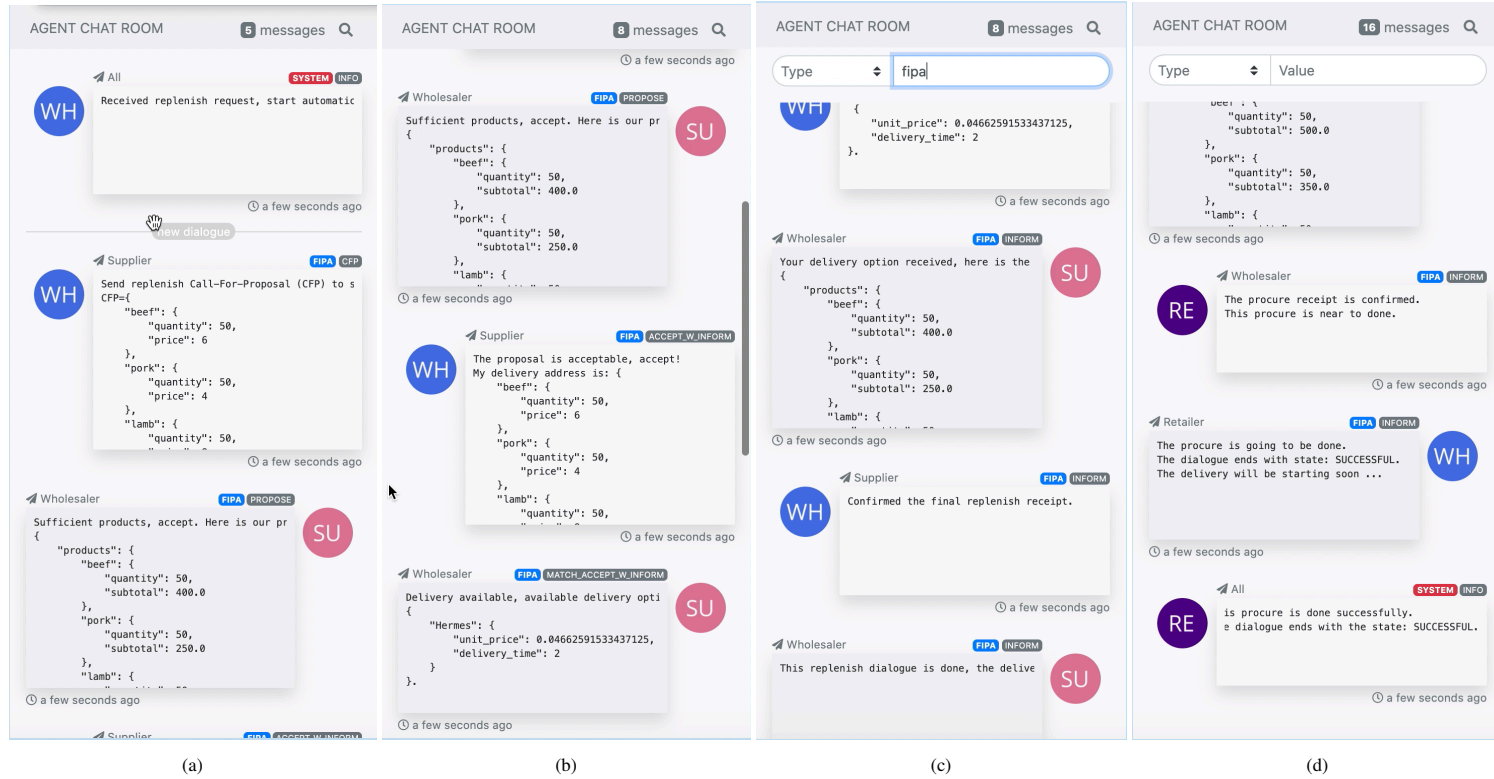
AGENT CHAT ROOM 5 messages

All SYSTEM INFO
WH
Received replenish request, start automatic
a few seconds ago

New dialogue

Supplier FIPA CFP
WH
Send replenish Call-For-Proposal (CFP) to s
CFP={
"beef": {
"quantity": 50,
"price": 6
},
"pork": {
"quantity": 50,
"price": 4
},
"lamb": {
"quantity": 50,
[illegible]
a few seconds ago

Wholesaler FIPA PROPOSE
Sufficient products, accept. Here is our pr
{
"products": {
"beef": {
"quantity": 50,
"subtotal": 400.0
},
"pork": {
"quantity": 50,
"subtotal": 250.0
},
"lamb": {
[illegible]
SU
a few seconds ago

Supplier FIPA ACCEPT_W_INFORM

(a)

AGENT CHAT ROOM 8 messages

a few seconds ago

Wholesaler FIPA PROPOSE
Sufficient products, accept. Here is our pr
{
"products": {
"beef": {
"quantity": 50,
"subtotal": 400.0
},
"pork": {
"quantity": 50,
"subtotal": 250.0
},
"lamb": {
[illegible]
SU
a few seconds ago

Supplier FIPA ACCEPT_W_INFORM
WH
The proposal is acceptable, accept!
My delivery address is: {
"beef": {
"quantity": 50,
"price": 6
},
"pork": {
"quantity": 50,
"price": 4
},
"lamb": {
"quantity": 50,
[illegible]
a few seconds ago

Wholesaler FIPA MATCH_ACCEPT_W_INFORM
Delivery available, available delivery opti
{
"Hermes": {
"unit_price": 0.04662591533437125,
"delivery_time": 2
}
}.
SU
a few seconds ago

(b)

AGENT CHAT ROOM 8 messages

Type fipa

WH
{
"unit_price": 0.04662591533437125,
"delivery_time": 2
}.
a few seconds ago

Wholesaler FIPA INFORM
Your delivery option received, here is the
{
"products": {
"beef": {
"quantity": 50,
"subtotal": 400.0
},
"pork": {
"quantity": 50,
"subtotal": 250.0
},
"lamb": {
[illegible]
SU
a few seconds ago

Supplier FIPA INFORM
WH
Confirmed the final replenish receipt.
a few seconds ago

Wholesaler FIPA INFORM
This replenish dialogue is done, the delive
SU

(c)

AGENT CHAT ROOM 16 messages

Type Value

"beef": {
"quantity": 50,
"subtotal": 500.0
},
"pork": {
"quantity": 50,
"subtotal": 350.0
},
"lamb": {
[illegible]
a few seconds ago

Wholesaler FIPA INFORM
RE
The procure receipt is confirmed.
This procure is near to done.
a few seconds ago

Retailer FIPA INFORM
The procure is going to be done.
The dialogue ends with state: SUCCESSFUL.
The delivery will be starting soon ...
WH
a few seconds ago

All SYSTEM INFO
RE
is procure is done successfully.
e dialogue ends with the state: SUCCESSFUL.
a few seconds ago

(d)